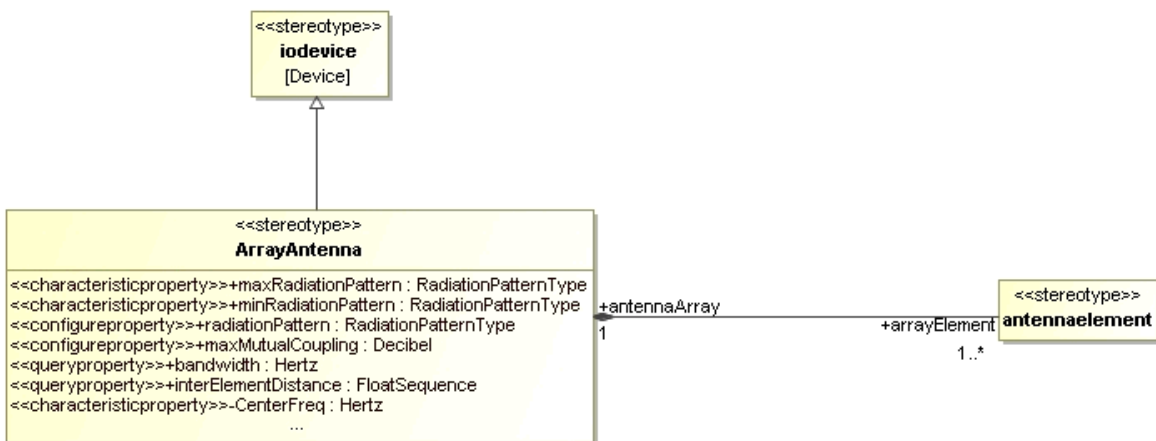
<<stereotype>>
iodevice
[Device]

<<stereotype>>
ArrayAntenna

<<characteristicproperty>>+maxRadiationPattern : RadiationPatternType
<<characteristicproperty>>+minRadiationPattern : RadiationPatternType
<<configureproperty>>+radiationPattern : RadiationPatternType
<<configureproperty>>+maxMutualCoupling : Decibel
<<queryproperty>>+bandwidth : Hertz
<<queryproperty>>+interElementDistance : FloatSequence
<<characteristicproperty>>-CenterFreq : Hertz
...

+antennaArray
1

+arrayElement
1..*

<<stereotype>>
antennaelement